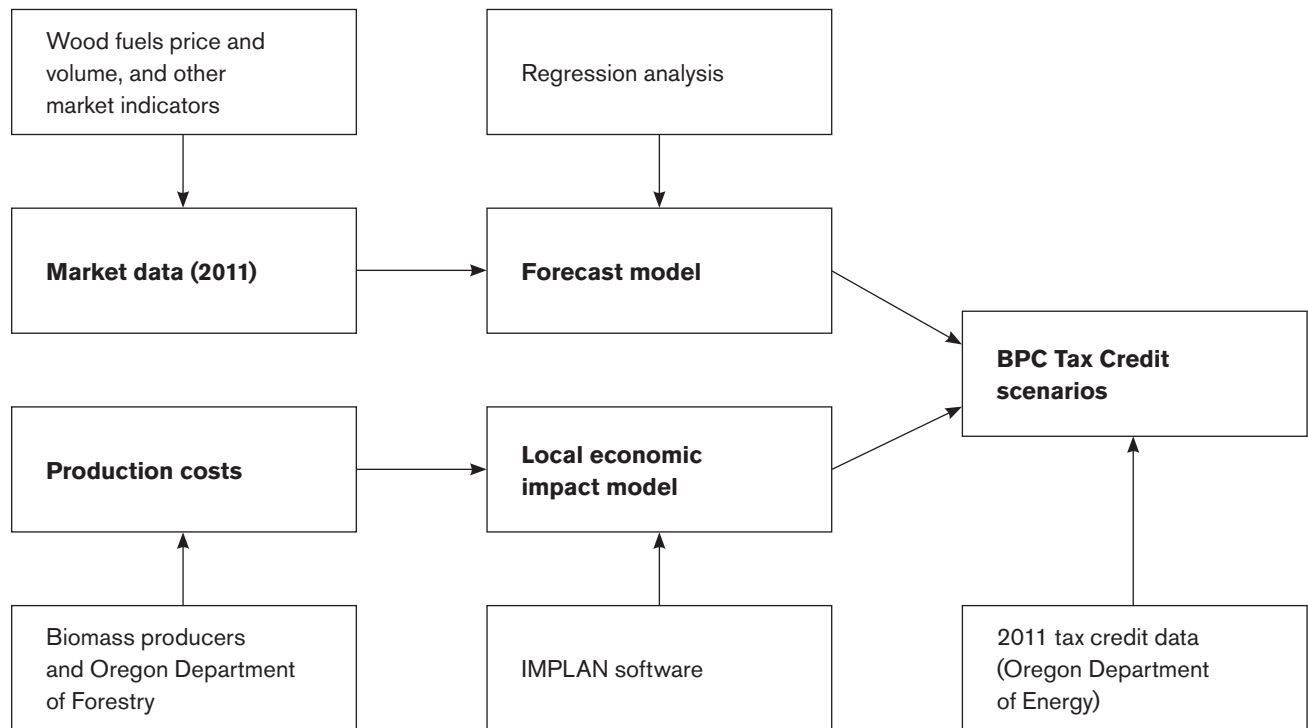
Wood fuels price and volume, and other market indicators

Regression analysis

Market data (2011)

Forecast model

BPC Tax Credit scenarios

Production costs

Local economic impact model

Biomass producers and Oregon Department of Forestry

IMPLAN software

2011 tax credit data (Oregon Department of Energy)